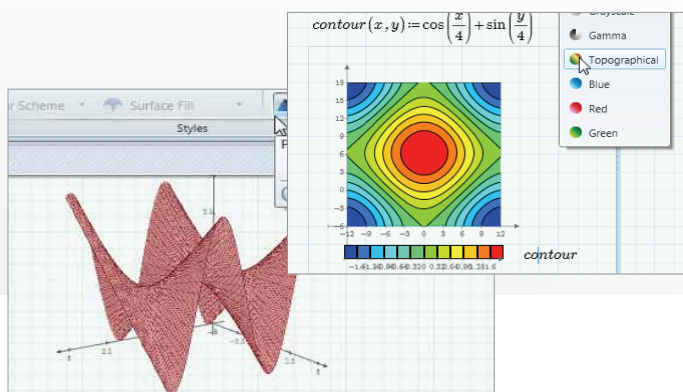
r Scheme
Surface Fill
Styles
$contour(x,y) := \cos\left(\frac{x}{4}\right) + \sin\left(\frac{y}{4}\right)$
Grayscale
Gamma
Topographical
Blue
Red
Green
15
12
9
6
3
0
−3
−6
−12
−9
−6
−3
0
3
6
9
12
−1.6
−1.3
−0.9
−0.6
−0.3
2
0
0.3
0.6
0.9
1.2
1.6
contour
2.5
2.5
2.5
−2.5